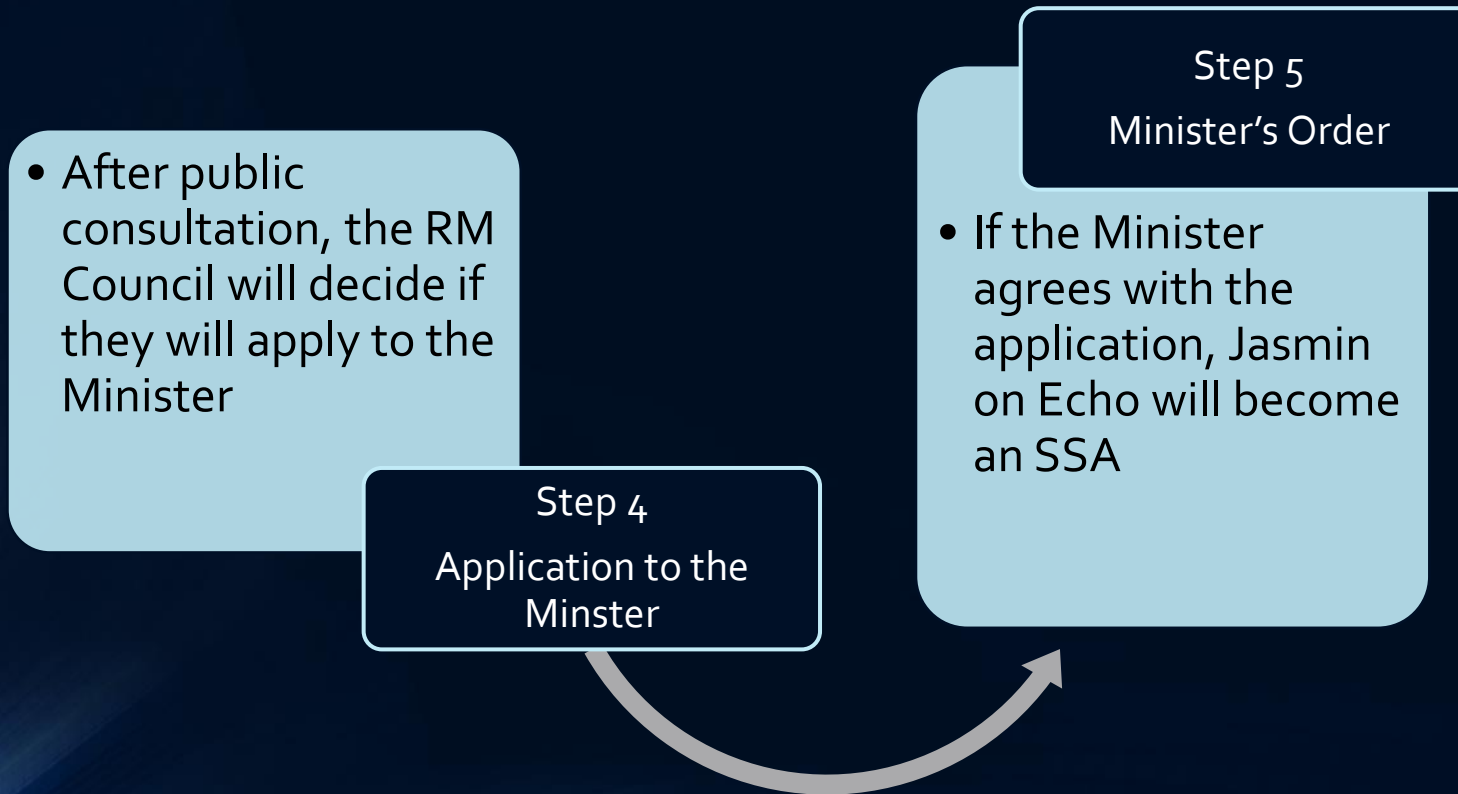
• After public consultation, the RM Council will decide if they will apply to the Minister

Step 4

Application to the Minster

Step 5

Minister’s Order

• If the Minister agrees with the application, Jasmin on Echo will become an SSA